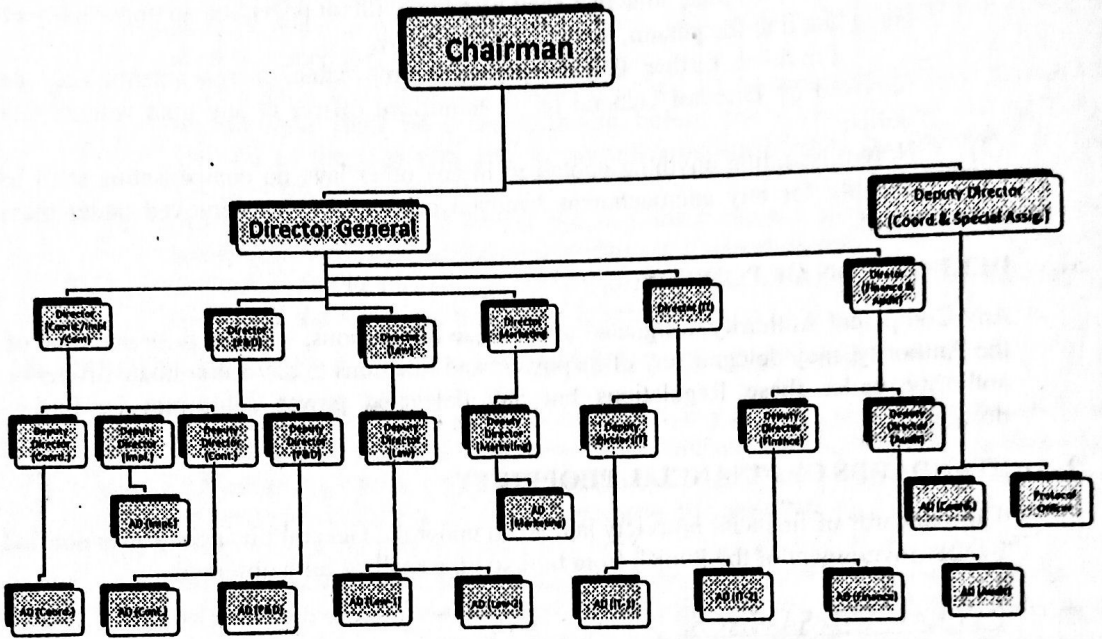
Chairman

Director General

Deputy Director (Coord & Special Assig)

Director (Coord & Impl /Cont)

Director (P&D)

Director (Law)

Director (Marketing)

Director (IT)

Director (Finance & Audit)

Deputy Director (Coord.)

Deputy Director (Impl.)

Deputy Director (Cont.)

Deputy Director (P&D)

Deputy Director (Law)

Deputy Director (Marketing)

Deputy Director (IT)

Deputy Director (Finance)

Deputy Director (Audit)

AD (Impl.)

AD (Marketing)

AD (Coord.)

Protocol Officer

AD (Coord.)

AD (Cont.)

AD (P&D)

AD (Law-I)

AD (Law-II)

AD (IT-I)

AD (IT-II)

AD (Finance)

AD (Audit)

Director (IT)

SALES ENFORCEMENT PROCEDURES

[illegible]